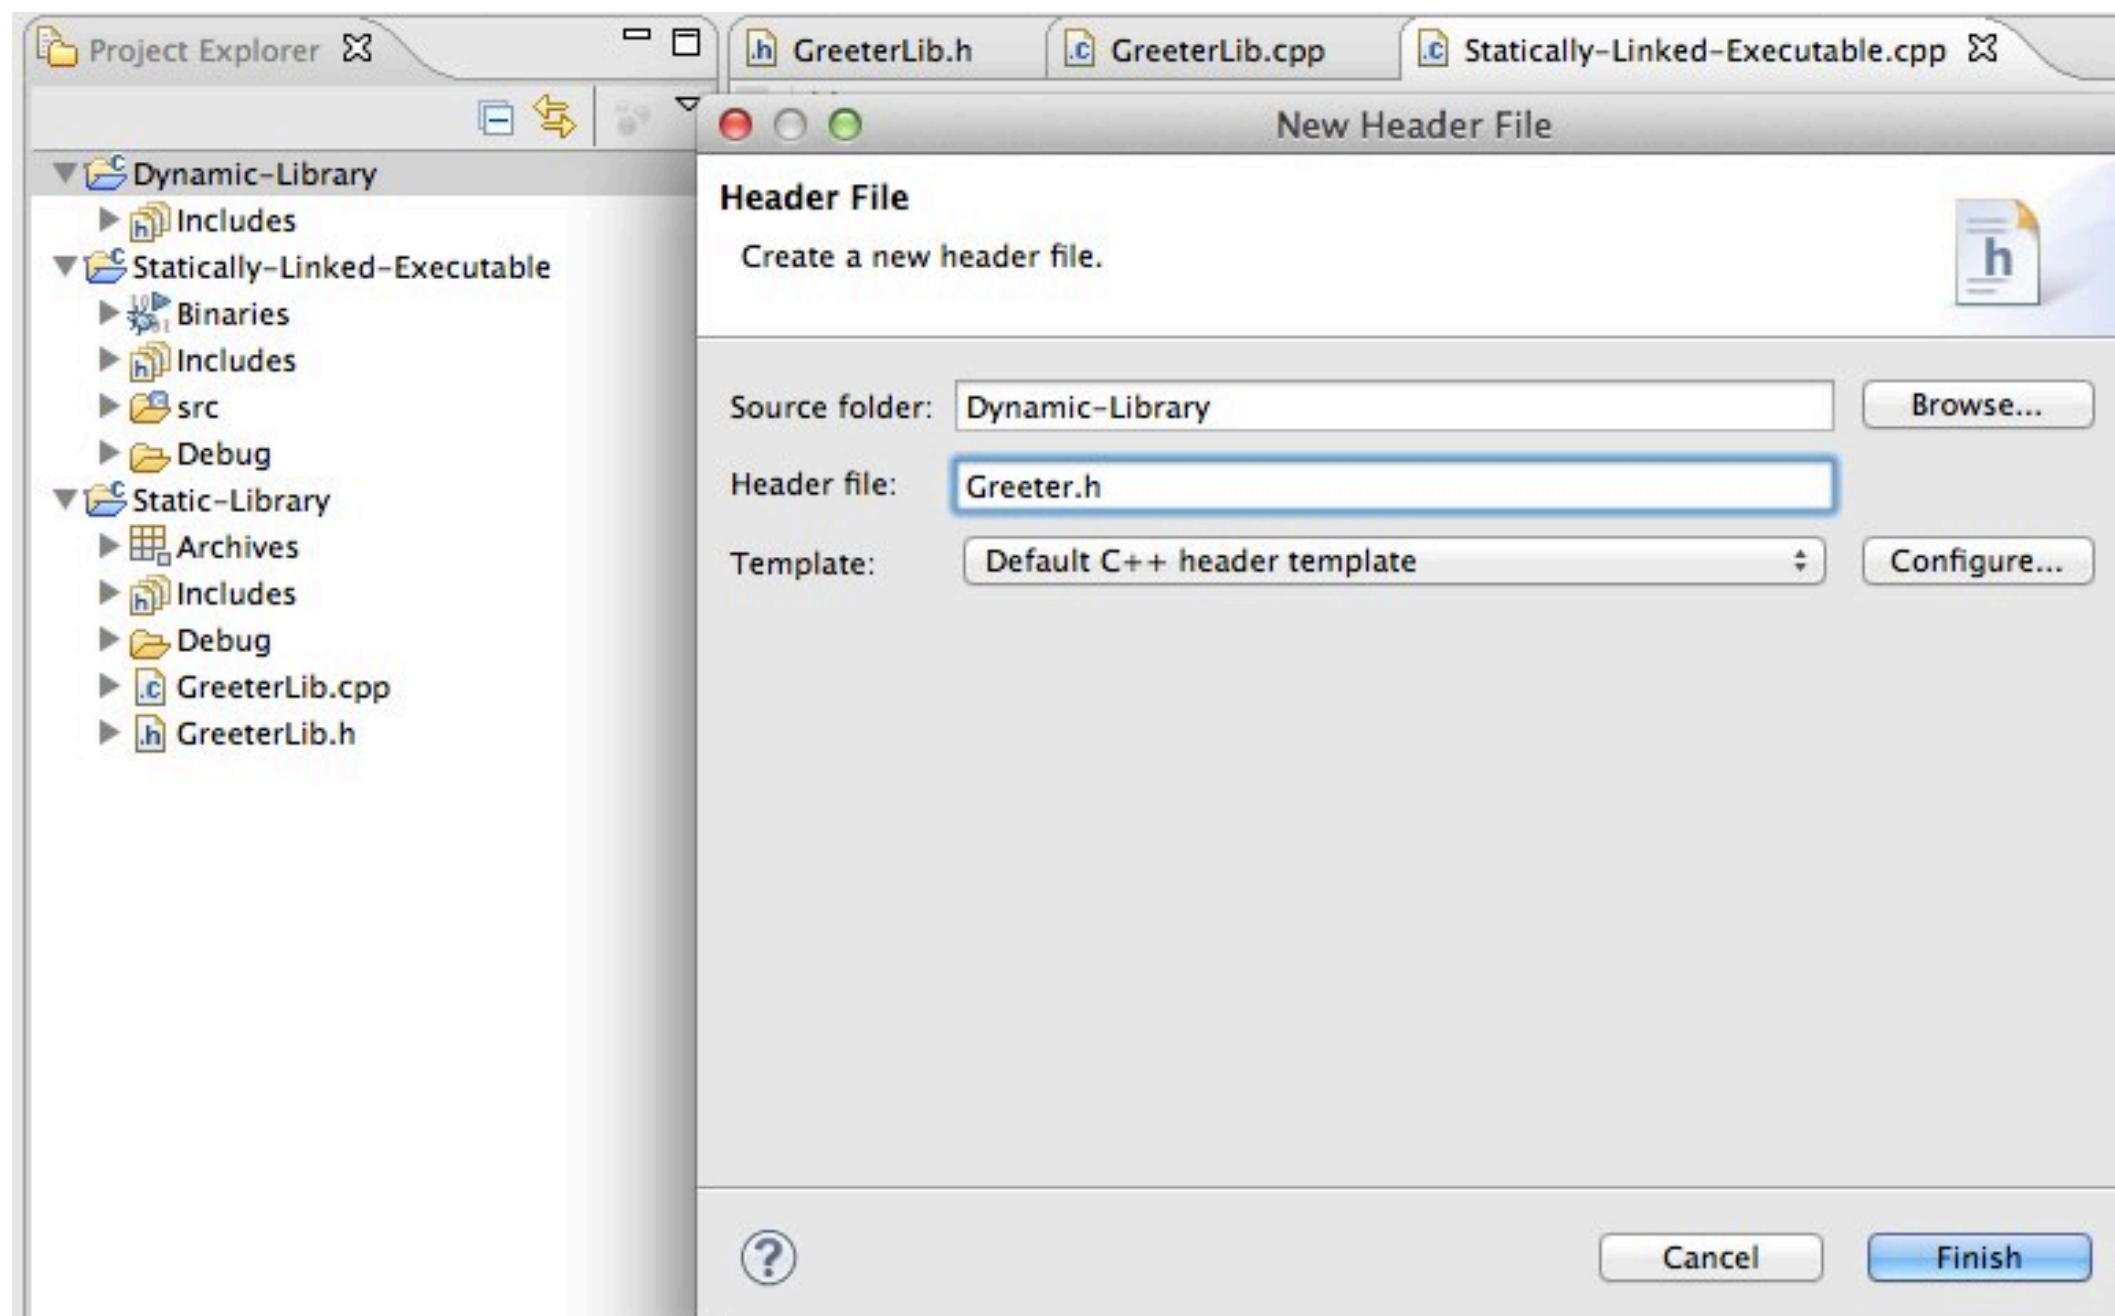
Project Explorer

Dynamic-Library
Includes
Statically-Linked-Executable
Binaries
Includes
src
Debug
Static-Library
Archives
Includes
Debug
GreeterLib.cpp
GreeterLib.h

GreeterLib.h
GreeterLib.cpp
Statically-Linked-Executable.cpp

New Header File

Header File
Create a new header file.

Source folder: Dynamic-Library
Browse...
Header file: Greeter.h
Template: Default C++ header template
Configure...

Cancel
Finish